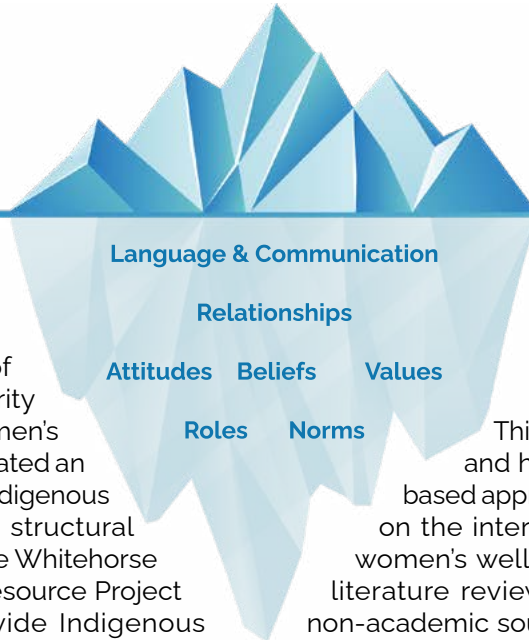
Language & Communication

Relationships

Attitudes Beliefs Values

Roles Norms

of
rity
men's
ated an
digenous
structural
e Whitehorse
esource Project
vide Indigenous

Thi
and h
based app
on the inter
women's well
literature review
non-academic sou